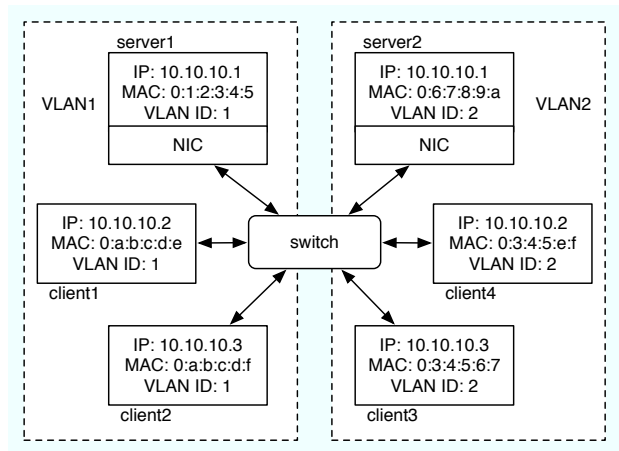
server1

IP: 10.10.10.1
MAC: 0:1:2:3:4:5
VLAN ID: 1

NIC

VLAN1

IP: 10.10.10.2
MAC: 0:a:b:c:d:e
VLAN ID: 1

client1

IP: 10.10.10.3
MAC: 0:a:b:c:d:f
VLAN ID: 1

client2

switch

server2

IP: 10.10.10.1
MAC: 0:6:7:8:9:a
VLAN ID: 2

NIC

VLAN2

IP: 10.10.10.2
MAC: 0:3:4:5:e:f
VLAN ID: 2

client4

IP: 10.10.10.3
MAC: 0:3:4:5:6:7
VLAN ID: 2

client3